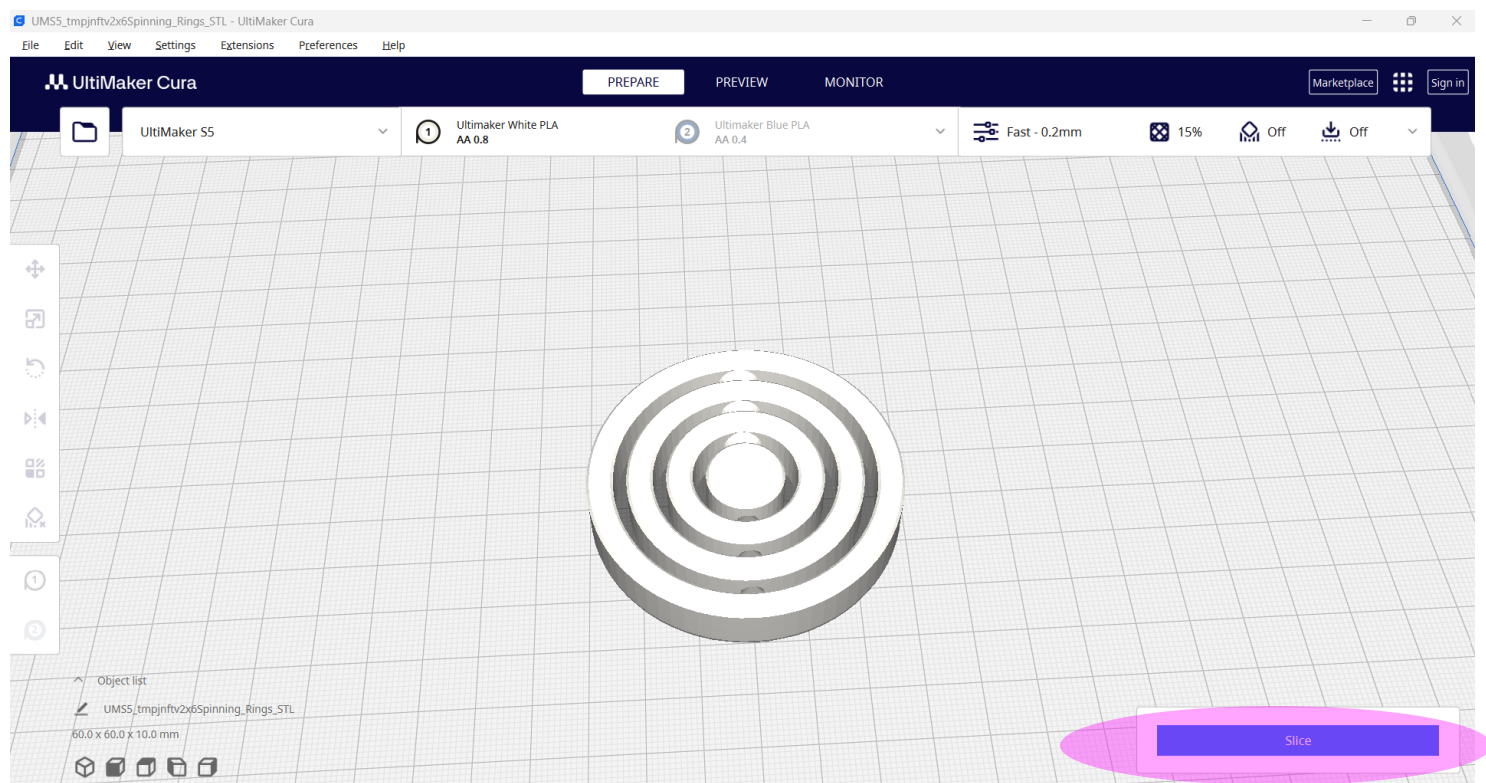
UMS5_tmpjnftv2x6Spinning_Rings_STL - UltiMaker Cura

File Edit View Settings Extensions Preferences Help

UltiMaker Cura

PREPARE PREVIEW MONITOR

Marketplace Sign in

UltiMaker S5

1 Ultimaker White PLA AA 0.8

2 Ultimaker Blue PLA AA 0.4

Fast - 0.2mm 15% Off Off

1

2

Object list

UMS5_tmpjnftv2x6Spinning_Rings_STL

60.0 x 60.0 x 10.0 mm

Slice